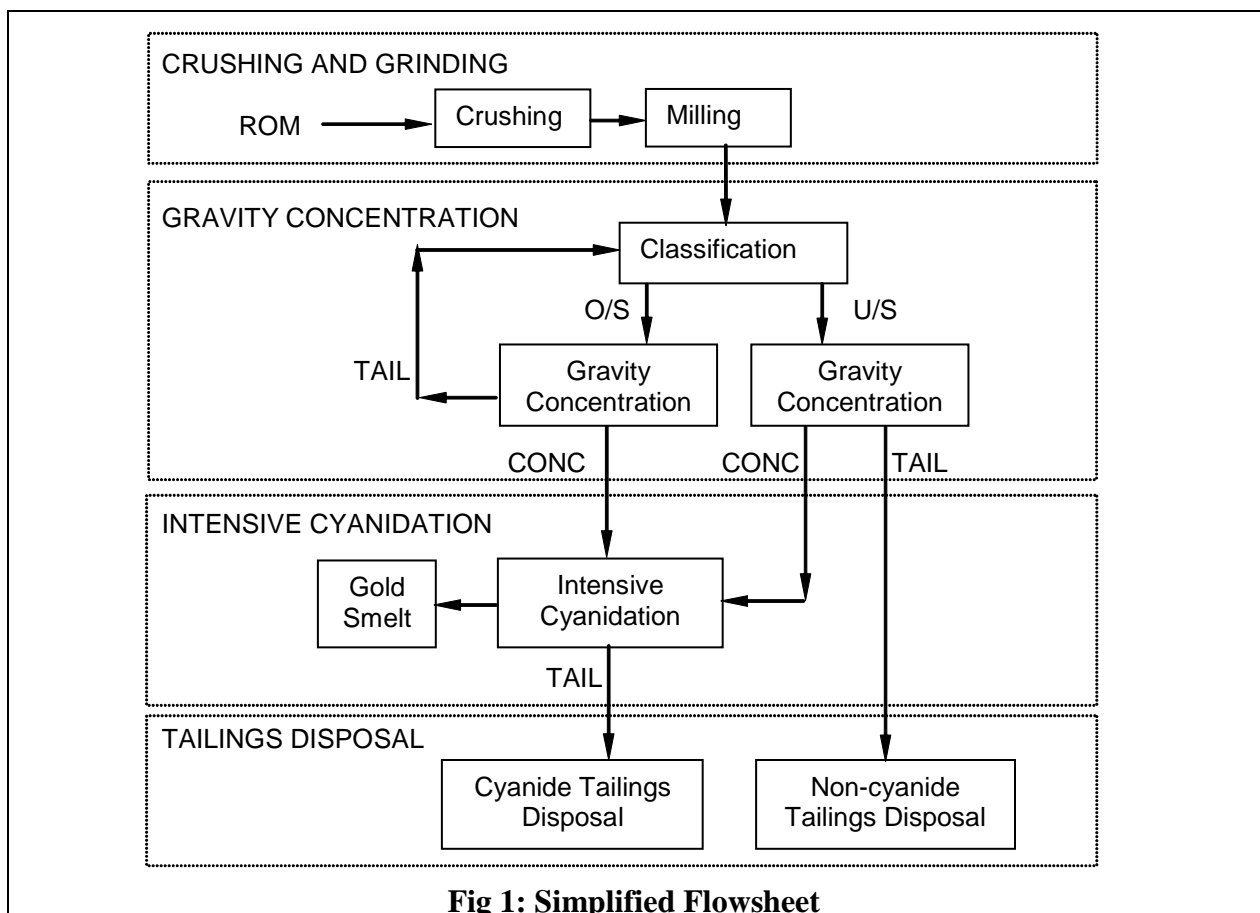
CRUSHING AND GRINDING

ROM

Crushing

Milling

GRAVITY CONCENTRATION

Classification

O/S

U/S

TAIL

Gravity Concentration

Gravity Concentration

CONC

CONC

TAIL

INTENSIVE CYANIDATION

Gold Smelt

Intensive Cyanidation

TAIL

TAILINGS DISPOSAL

Cyanide Tailings Disposal

Non-cyanide Tailings Disposal

Fig 1: Simplified Flowsheet